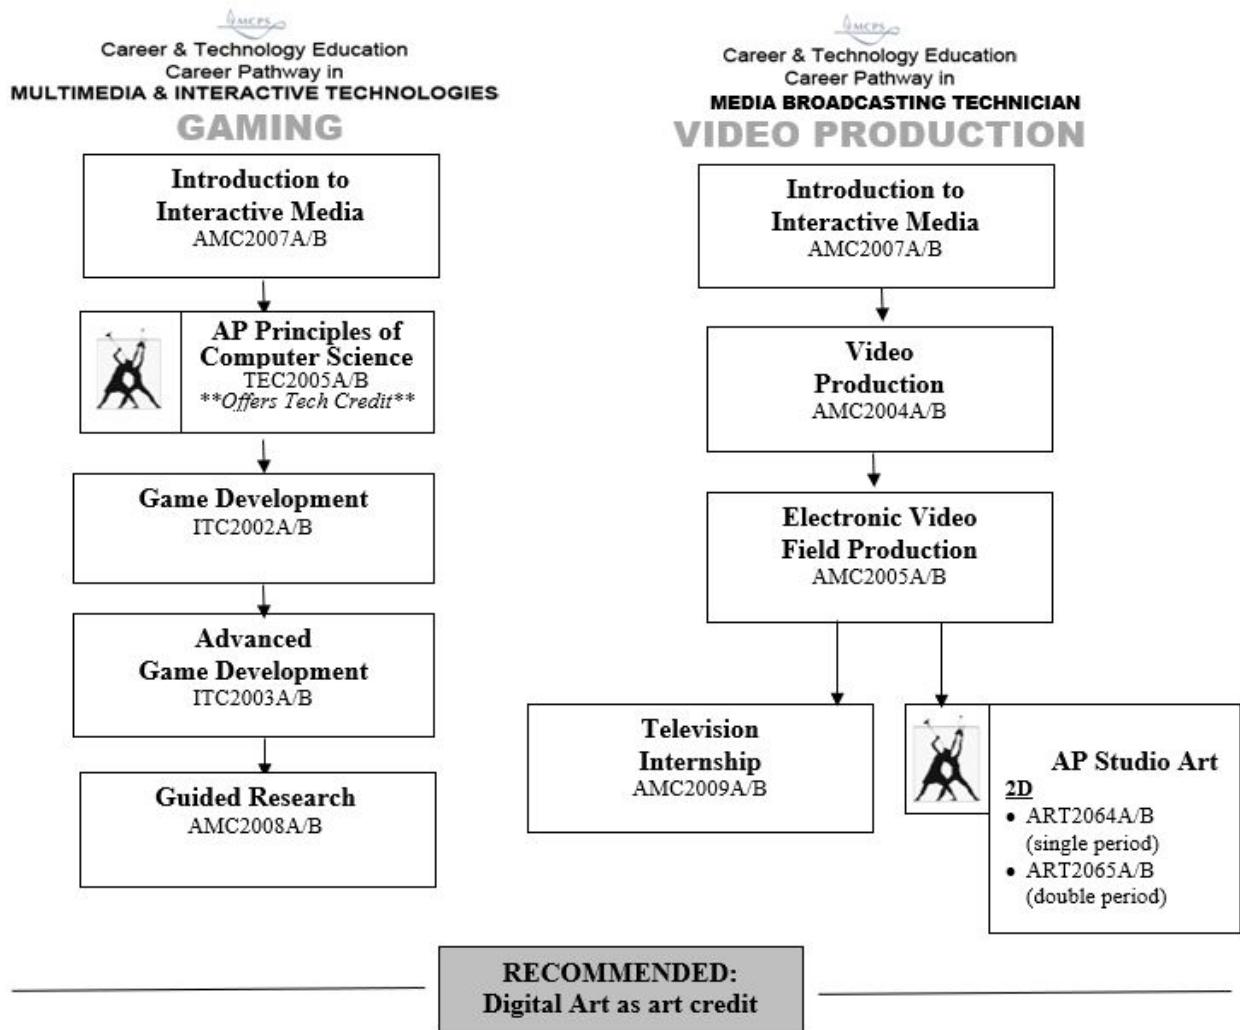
MCPS

Career & Technology Education
Career Pathway in
MULTIMEDIA & INTERACTIVE TECHNOLOGIES
GAMING

Introduction to Interactive Media
AMC2007A/B

AP Principles of Computer Science
TEC2005A/B
**Offers Tech Credit**

Game Development
ITC2002A/B

Advanced Game Development
ITC2003A/B

Guided Research
AMC2008A/B

MCPS

Career & Technology Education
Career Pathway in
MEDIA BROADCASTING TECHNICIAN
VIDEO PRODUCTION

Introduction to Interactive Media
AMC2007A/B

Video Production
AMC2004A/B

Electronic Video Field Production
AMC2005A/B

Television Internship
AMC2009A/B

AP Studio Art
2D
• ART2064A/B (single period)
• ART2065A/B (double period)

RECOMMENDED:
Digital Art as art credit